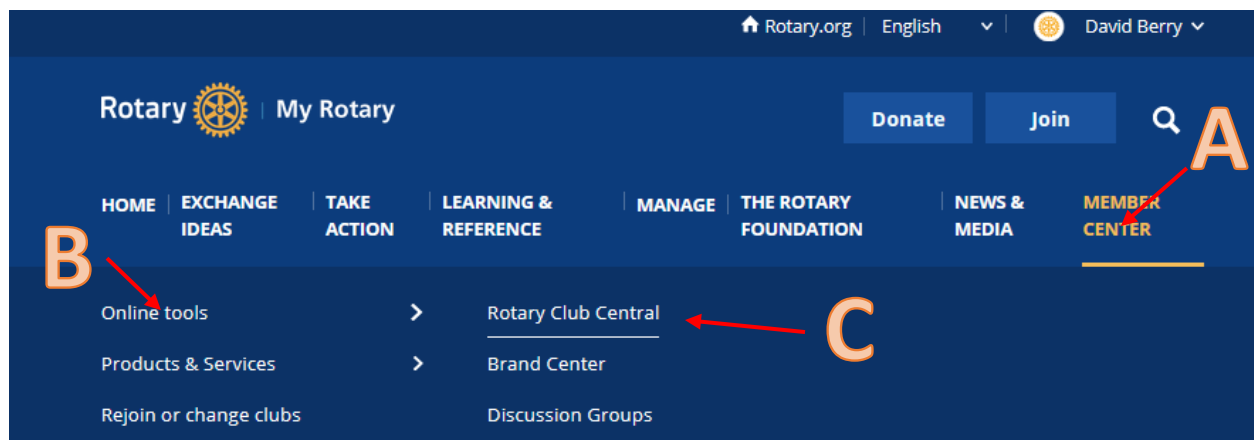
Rotary.org | English | David Berry

Rotary | My Rotary

Donate Join

A

HOME | EXCHANGE IDEAS | TAKE ACTION | LEARNING & REFERENCE | MANAGE | THE ROTARY FOUNDATION | NEWS & MEDIA | MEMBER CENTER

B

Online tools

Products & Services

Rejoin or change clubs

Rotary Club Central

Brand Center

Discussion Groups

C